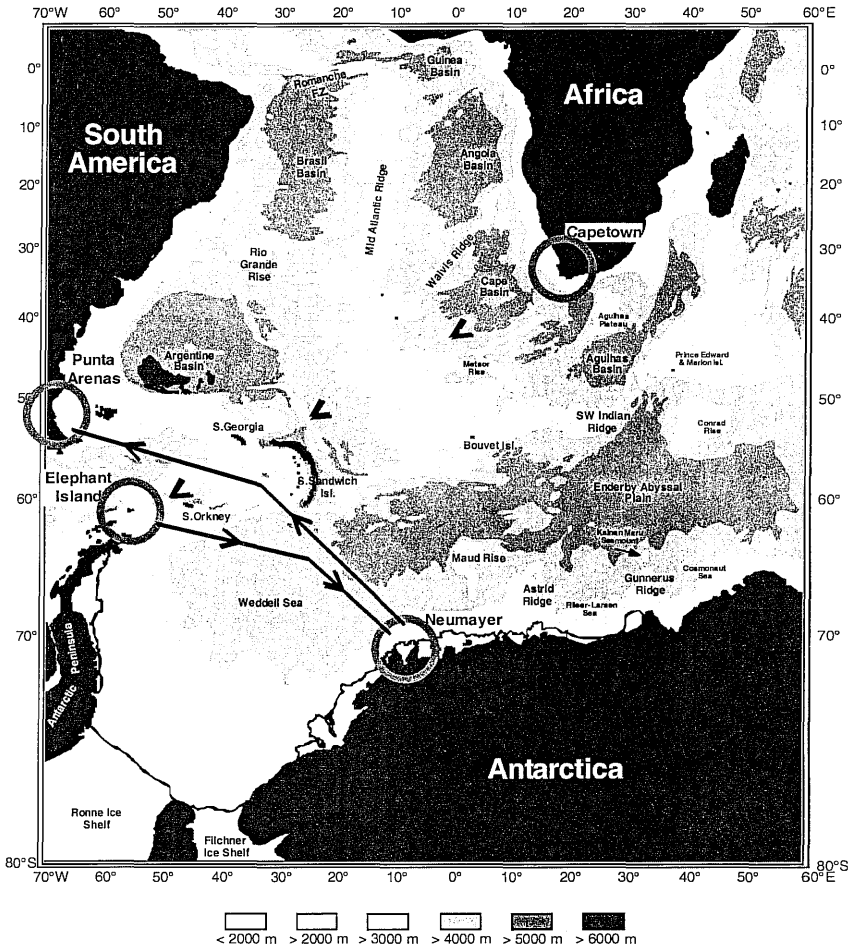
70°W 60° 50° 40° 30° 20° 10° 0° 10° 20° 30° 40° 50° 60°E

0° 10° 20° 30° 40° 50° 60° 70° 80°S

Guinea Basin

Romanche FZ

Africa

South America

Brasil Basin

Angola Basin

Mid Atlantic Ridge

Capetown

Rio Grande Rise

Walvis Ridge

Cape Basin

Agulhas Plateau

Argentine Basin

Meteor Rise

Agulhas Basin

Prince Edward & Marion Isl.

Punta Arenas

S.Georgia

SW Indian Ridge

Conrad Rise

Bouvet Isl.

Elephant Island

S.Sandwich Isl.

Enderby Abyssal Plain

S.Orkney

Kainan Maru Seamount

Maud Rise

Cosmonaut Sea

Gunnerus Ridge

Astrid Ridge

Riiser-Larsen Sea

Weddell Sea

Neumayer

Antarctic Peninsula

Antarctica

Ronne Ice Shelf

Filchner Ice Shelf

70°W 60° 50° 40° 30° 20° 10° 0° 10° 20° 30° 40° 50° 60°E

< 2000 m > 2000 m > 3000 m > 4000 m > 5000 m > 6000 m